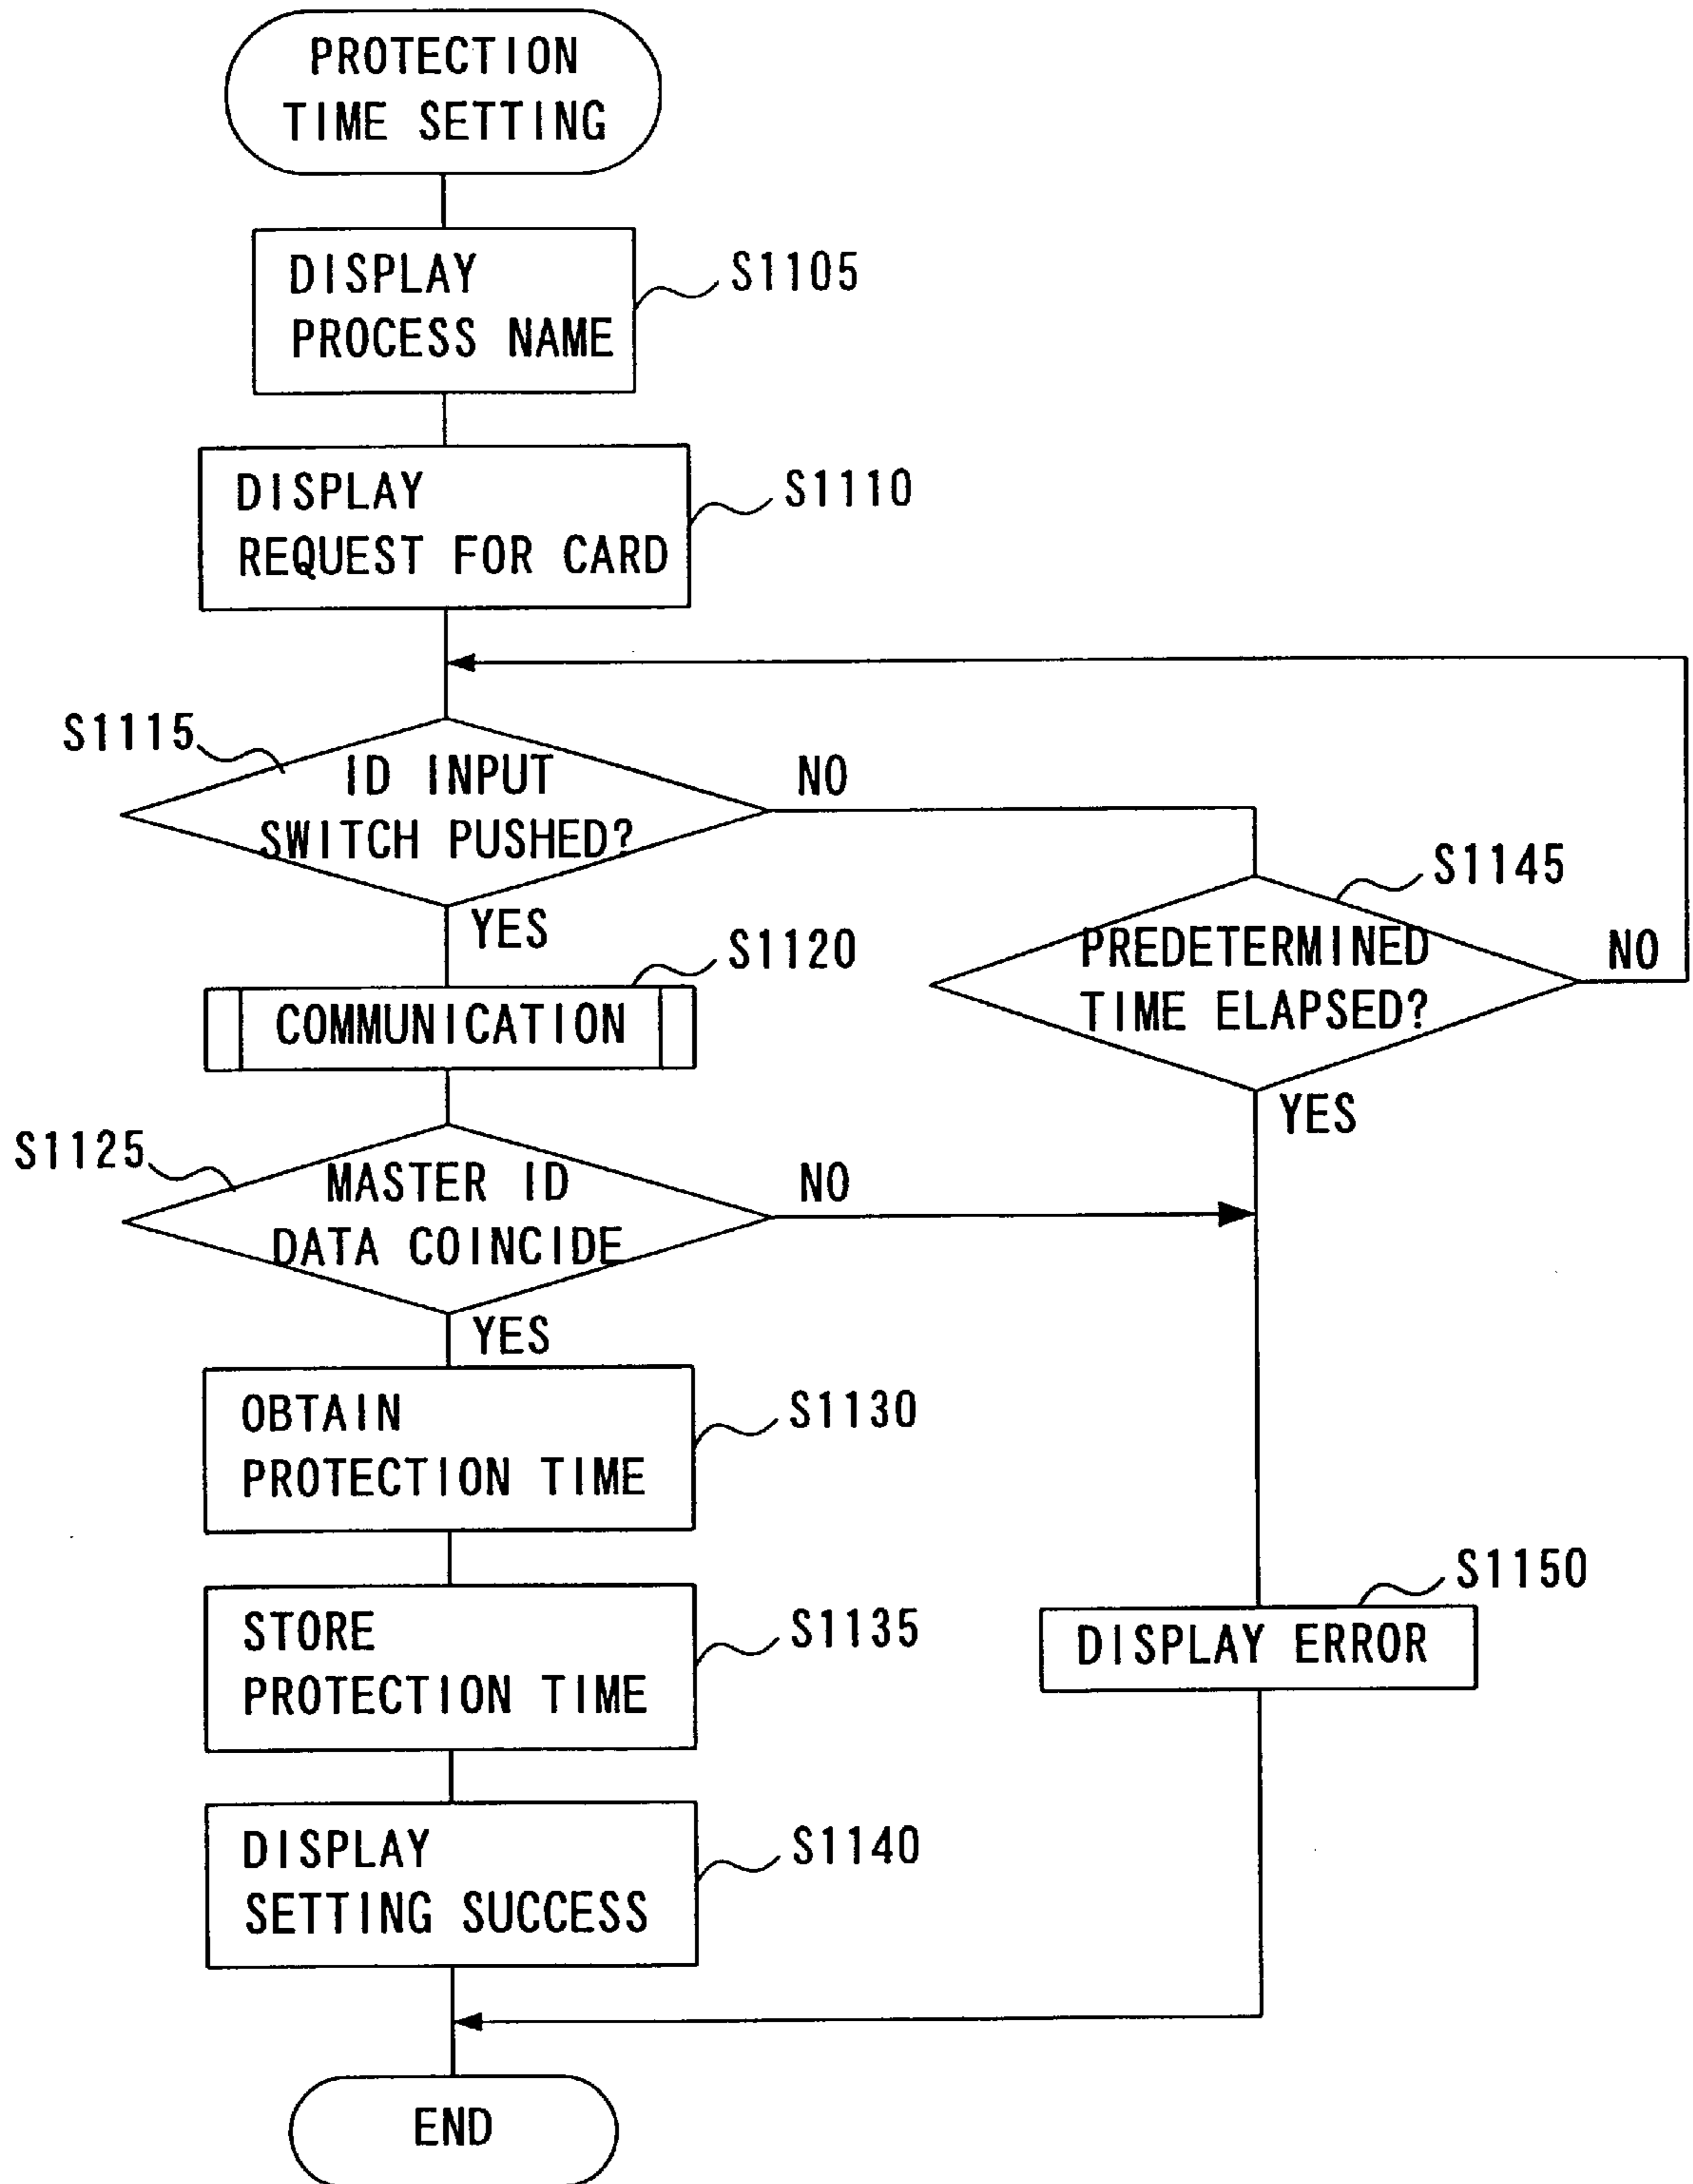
PROTECTION TIME SETTING

DISPLAY PROCESS NAME

S1105

DISPLAY REQUEST FOR CARD

S1110

S1115

ID INPUT SWITCH PUSHED?

NO

YES

S1145

PREDETERMINED TIME ELAPSED?

NO

S1120

COMMUNICATION

YES

S1125

MASTER ID DATA COINCIDE

NO

YES

OBTAIN PROTECTION TIME

S1130

STORE PROTECTION TIME

S1135

S1150

DISPLAY ERROR

DISPLAY SETTING SUCCESS

S1140

END